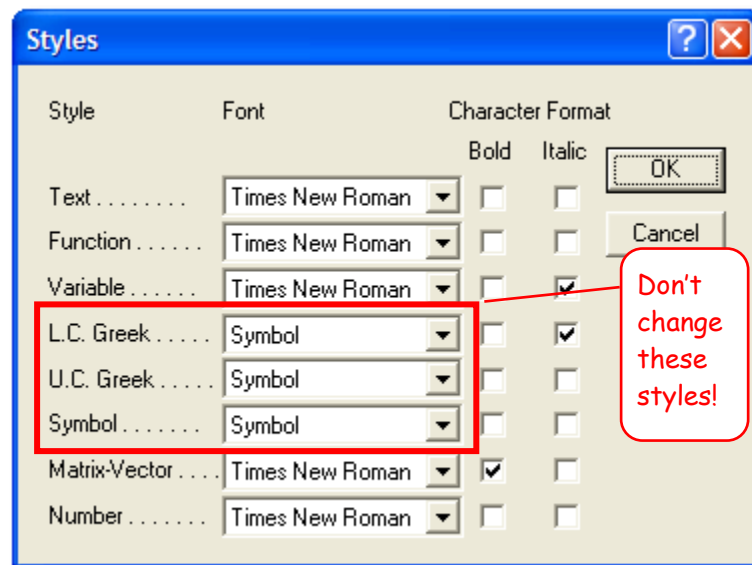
Styles

| Style | Font | Bold | Italic |
|---|---|---|---|
| Text . . . . . . . . . | Times New Roman | ☐ | ☐ |
| Function . . . . . . . | Times New Roman | ☐ | ☐ |
| Variable . . . . . . . | Times New Roman | ☐ | ☑ |
| L.C. Greek . . . . . | Symbol | ☐ | ☑ |
| U.C. Greek . . . . . | Symbol | ☐ | ☐ |
| Symbol . . . . . . . | Symbol | ☐ | ☐ |
| Matrix-Vector . . . . | Times New Roman | ☑ | ☐ |
| Number . . . . . . . | Times New Roman | ☐ | ☐ |

Character Format

OK

Cancel

Don't change these styles!